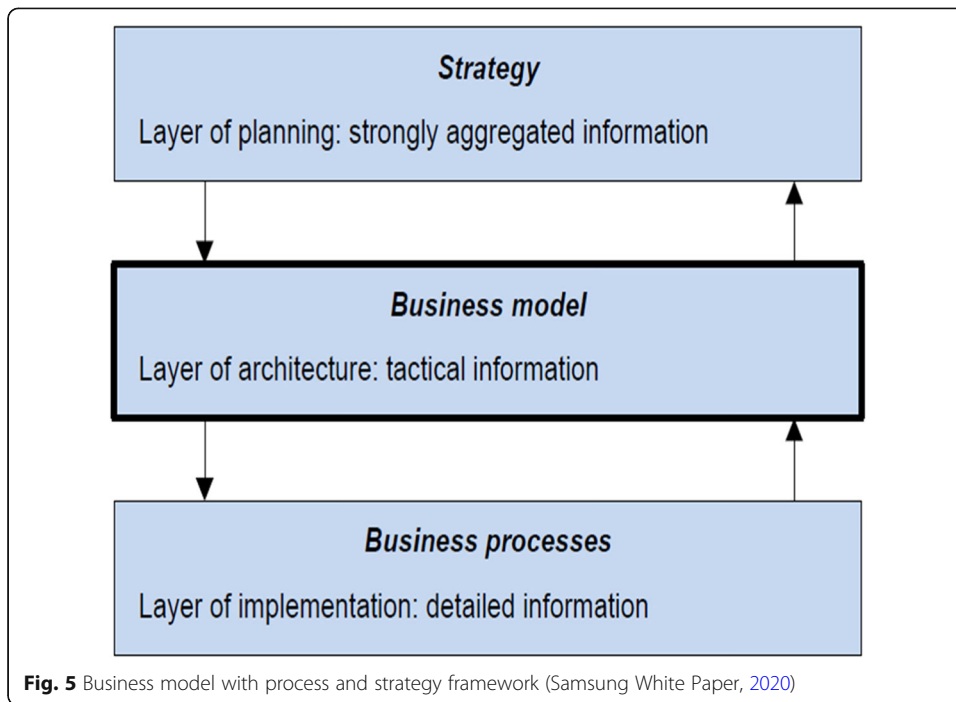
Strategy

Layer of planning: strongly aggregated information

Business model

Layer of architecture: tactical information

Business processes

Layer of implementation: detailed information

Fig. 5 Business model with process and strategy framework (Samsung White Paper, 2020)